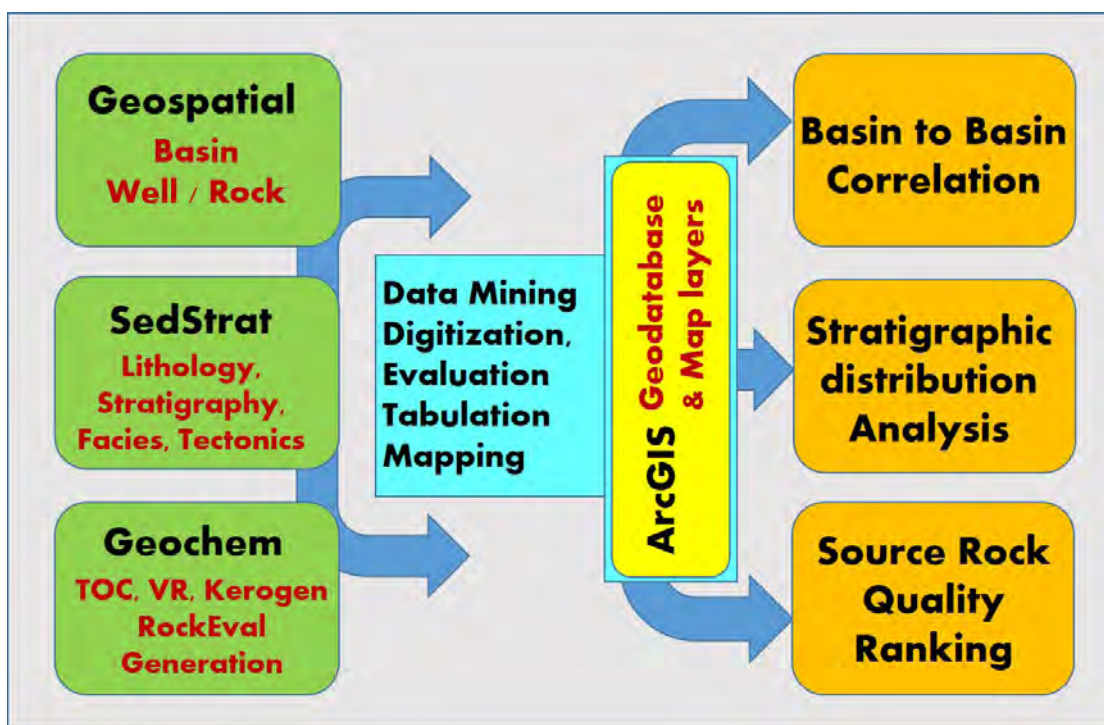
Geospatial
Basin
Well / Rock

SedStrat
Lithology,
Stratigraphy,
Facies, Tectonics

Geochem
TOC, VR, Kerogen
RockEval
Generation

Data Mining
Digitization,
Evaluation
Tabulation
Mapping

ArcGIS Geodatabase & Map layers

Basin to Basin
Correlation

Stratigraphic
distribution
Analysis

Source Rock
Quality
Ranking